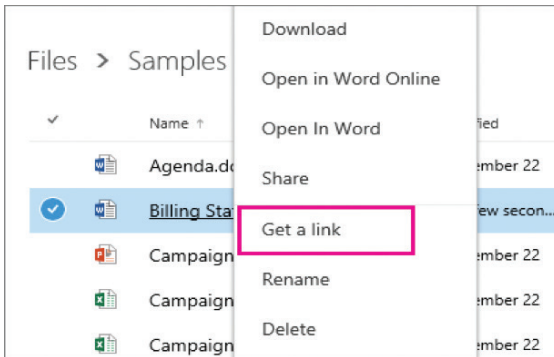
Files > Samples

Name ↑

Agenda.do

Billing Sta

Campaign

Campaign

Campaign

fied

ember 22

ew secon...

ember 22

ember 22

ember 22

Download

Open in Word Online

Open In Word

Share

Get a link

Rename

Delete